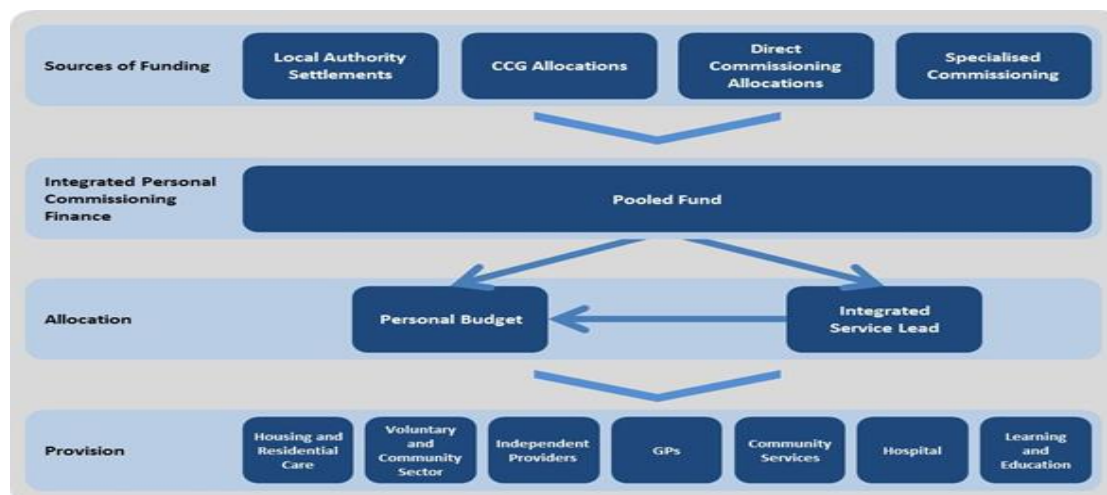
Sources of Funding

Local Authority Settlements

CCG Allocations

Direct Commissioning Allocations

Specialised Commissioning

Integrated Personal Commissioning Finance

Pooled Fund

Allocation

Personal Budget

Integrated Service Lead

Provision

Housing and Residential Care

Voluntary and Community Sector

Independent Providers

GPs

Community Services

Hospital

Learning and Education